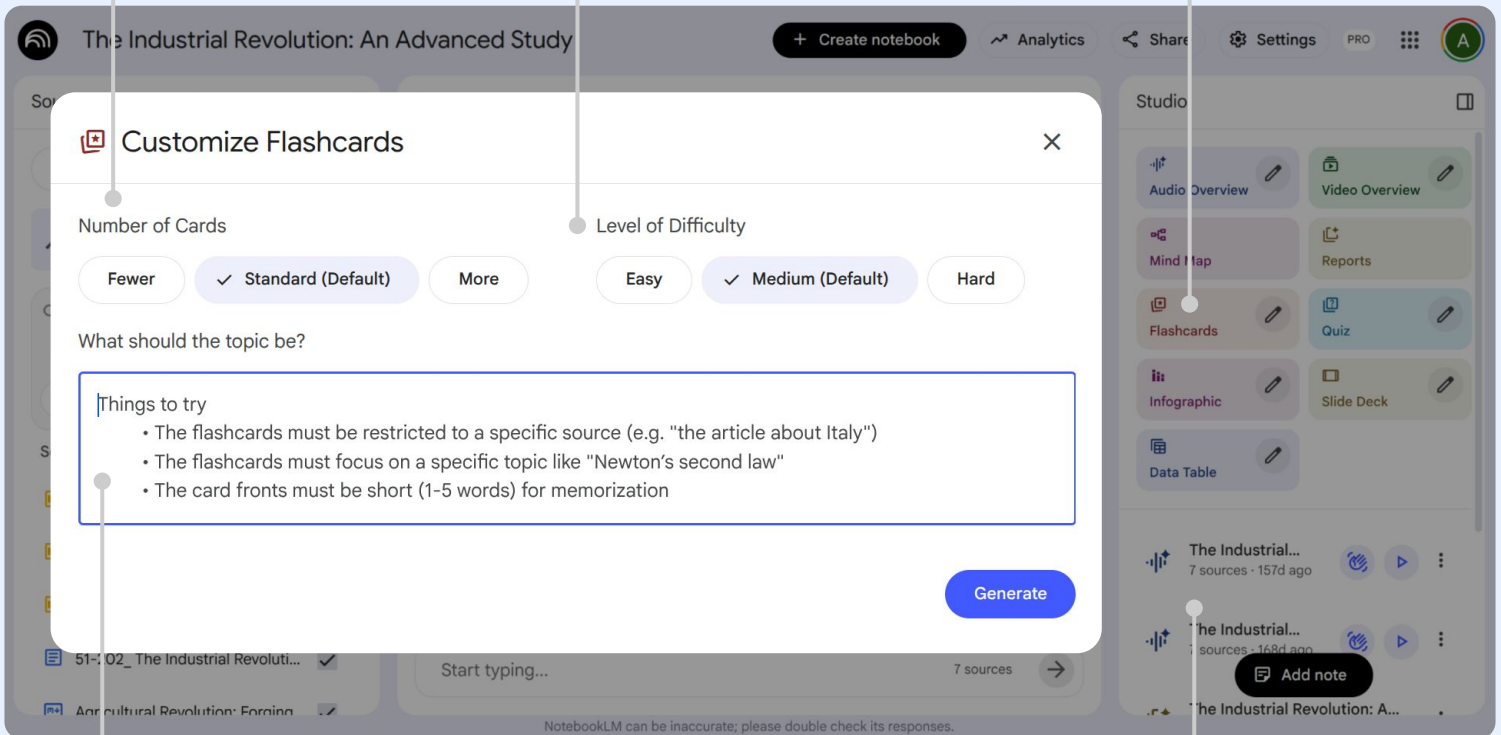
The Industrial Revolution: An Advanced Study

+ Create notebook

Analytics

Share

Settings

PRO

A

So

Customize Flashcards

Number of Cards

Fewer

Standard (Default)

More

Level of Difficulty

Easy

Medium (Default)

Hard

What should the topic be?

Things to try
• The flashcards must be restricted to a specific source (e.g. "the article about Italy")
• The flashcards must focus on a specific topic like "Newton's second law"
• The card fronts must be short (1-5 words) for memorization

Generate

51-202_ The Industrial Revoluti...

Agricultural Revolution: Forging

Start typing...

7 sources

NotebookLM can be inaccurate; please double check its responses.

Studio

Audio Overview

Video Overview

Mind Map

Reports

Flashcards

Quiz

Infographic

Slide Deck

Data Table

The Industrial...
7 sources · 157d ago

The Industrial...
7 sources · 168d ago

Add note

The Industrial Revolution: A...